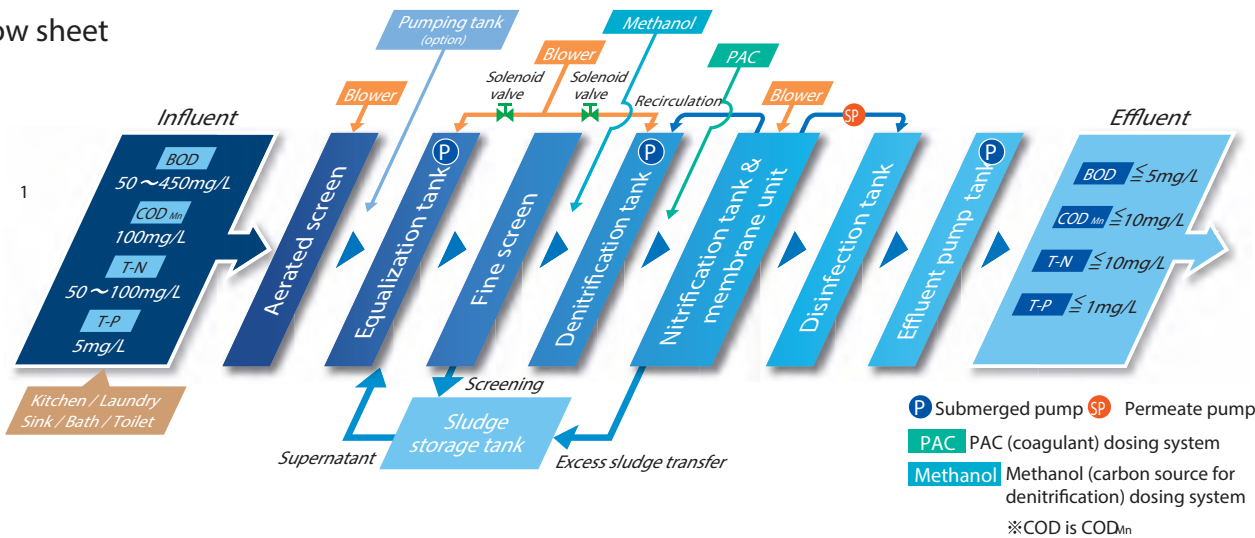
ow sheet

Pumping tank (option)

Methanol

Blower

PAC

Solenoid valve

Solenoid valve

Blower

Recirculation

Blower

SP

Influent

Effluent

1

BOD 50～450mg/L

COD$_{Mn}$ 100mg/L

T-N 50～100mg/L

T-P 5mg/L

Aerated screen

P Equalization tank

Fine screen

P Denitrification tank

Nitrification tank & membrane unit

Disinfection tank

P Effluent pump tank

BOD ≦5mg/L

COD$_{Mn}$ ≦10mg/L

T-N ≦10mg/L

T-P ≦1mg/L

Kitchen / Laundry Sink / Bath / Toilet

Screening

Sludge storage tank

Supernatant

Excess sludge transfer

P Submerged pump SP Permeate pump

PAC PAC (coagulant) dosing system

Methanol Methanol (carbon source for denitrification) dosing system

※COD is COD$_{Mn}$